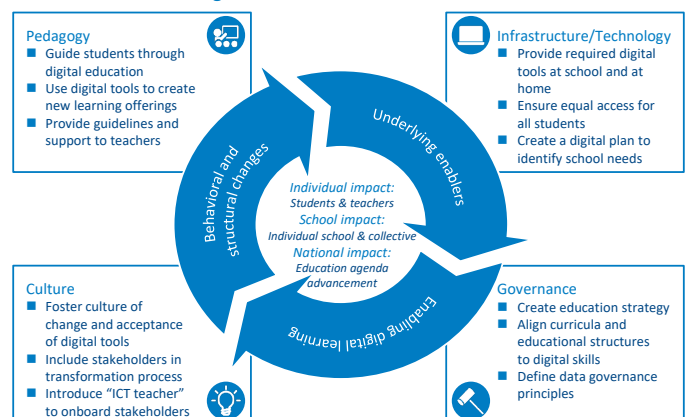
Pedagogy
Guide students through digital education
Use digital tools to create new learning offerings
Provide guidelines and support to teachers

Infrastructure/Technology
Provide required digital tools at school and at home
Ensure equal access for all students
Create a digital plan to identify school needs

Underlying enablers

Behavioral and structural changes

Individual impact:
Students & teachers
School impact:
Individual school & collective
National impact:
Education agenda advancement

Enabling digital learning

Culture
Foster culture of change and acceptance of digital tools
Include stakeholders in transformation process
Introduce "ICT teacher" to onboard stakeholders

Governance
Create education strategy
Align curricula and educational structures to digital skills
Define data governance principles